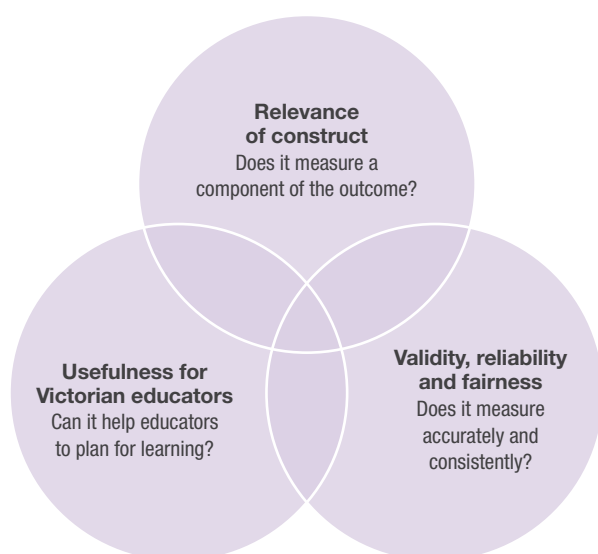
**Relevance of construct**
Does it measure a component of the outcome?

**Usefulness for Victorian educators**
Can it help educators to plan for learning?

**Validity, reliability and fairness**
Does it measure accurately and consistently?